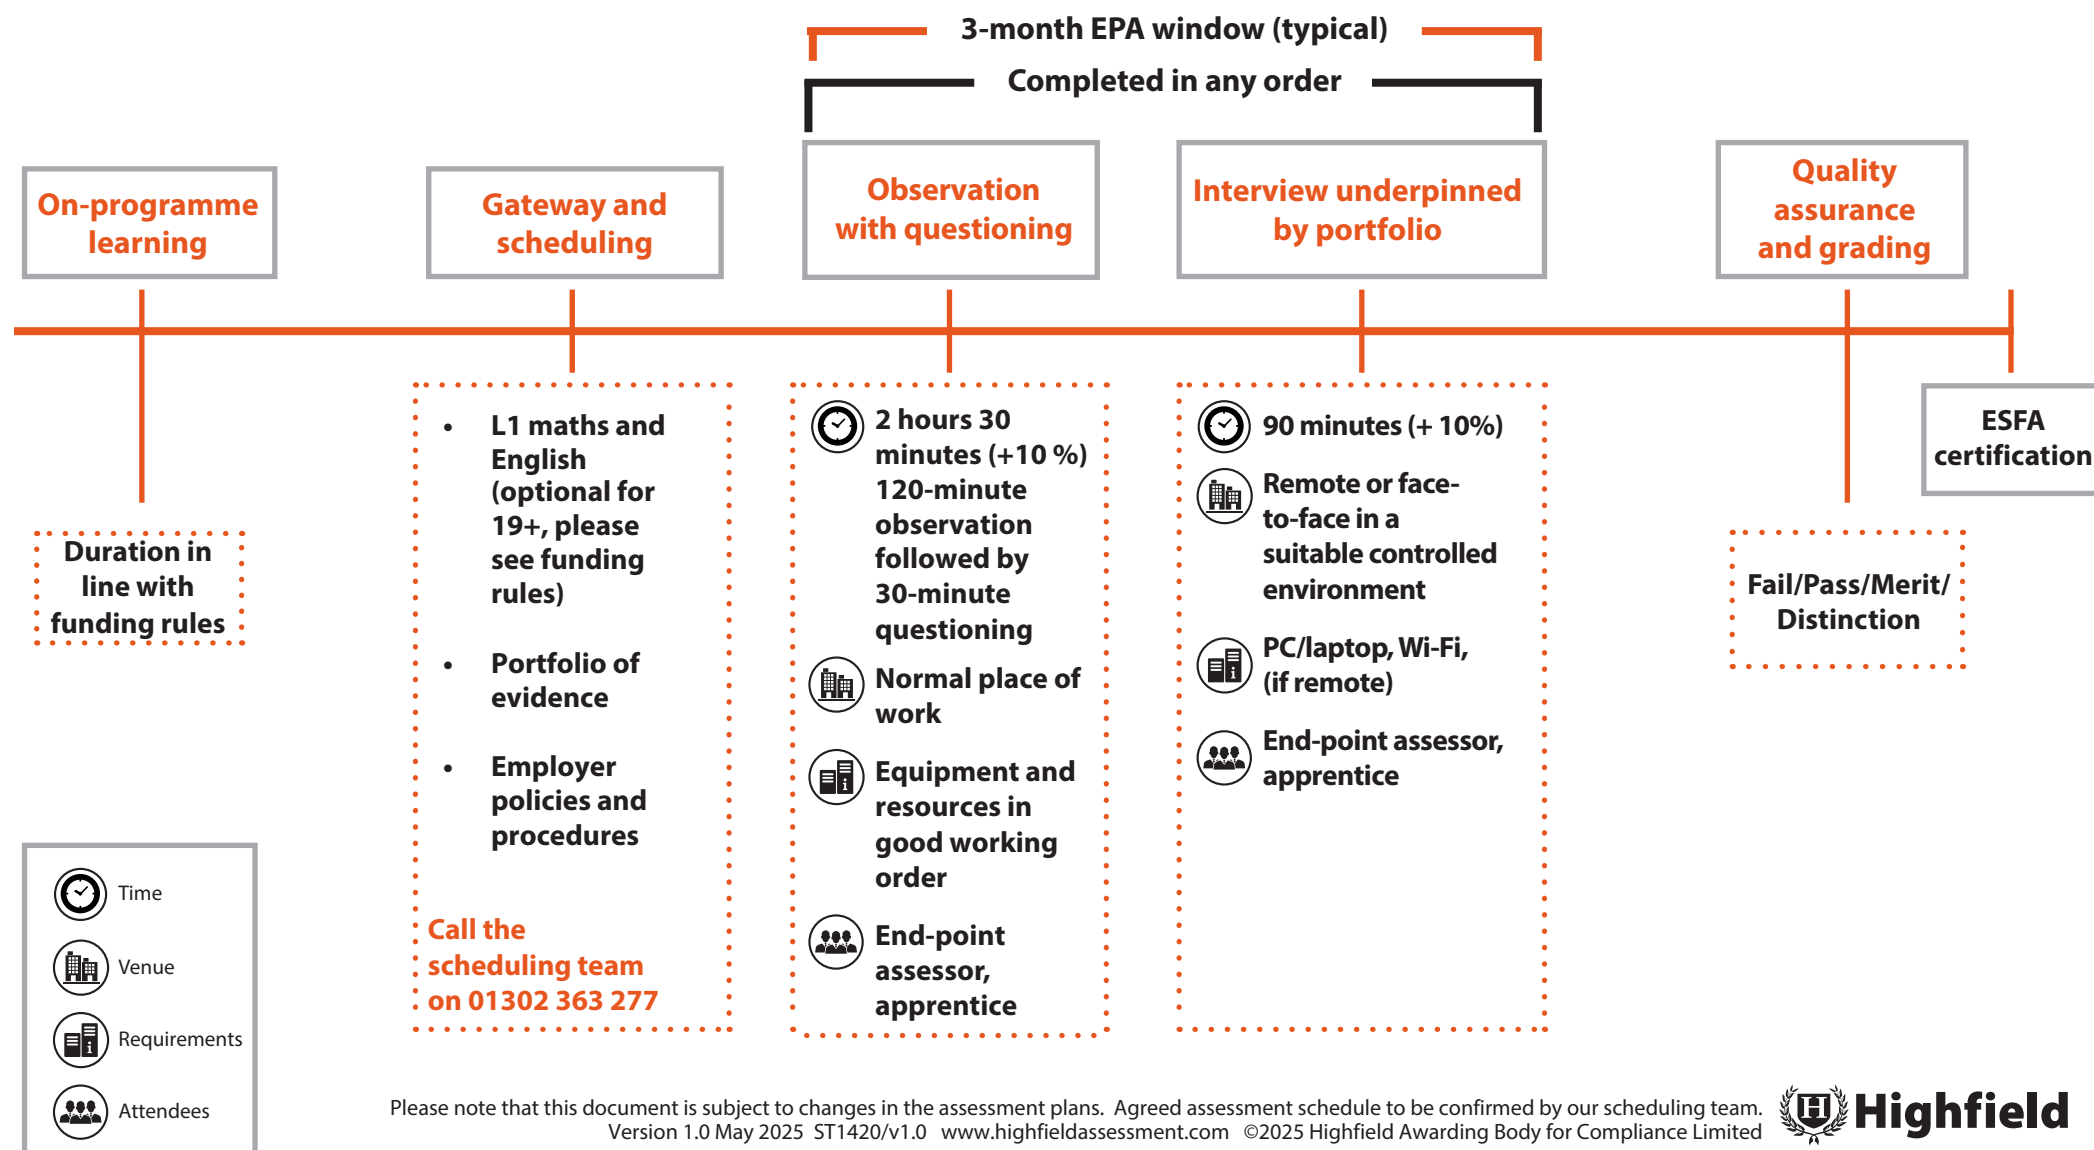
3-month EPA window (typical)

Completed in any order

On-programme learning

Gateway and scheduling

Observation with questioning

Interview underpinned by portfolio

Quality assurance and grading

ESFA certification

Duration in line with funding rules

- L1 maths and English (optional for 19+, please see funding rules)
- Portfolio of evidence
- Employer policies and procedures

Call the scheduling team on 01302 363 277

2 hours 30 minutes (+10 %) 120-minute observation followed by 30-minute questioning

Normal place of work

Equipment and resources in good working order

End-point assessor, apprentice

90 minutes (+ 10%)

Remote or face-to-face in a suitable controlled environment

PC/laptop, Wi-Fi, (if remote)

End-point assessor, apprentice

Fail/Pass/Merit/ Distinction

Time

Venue

Requirements

Attendees

Please note that this document is subject to changes in the assessment plans. Agreed assessment schedule to be confirmed by our scheduling team.
Version 1.0 May 2025 ST1420/v1.0 www.highfieldassessment.com ©2025 Highfield Awarding Body for Compliance Limited

Highfield